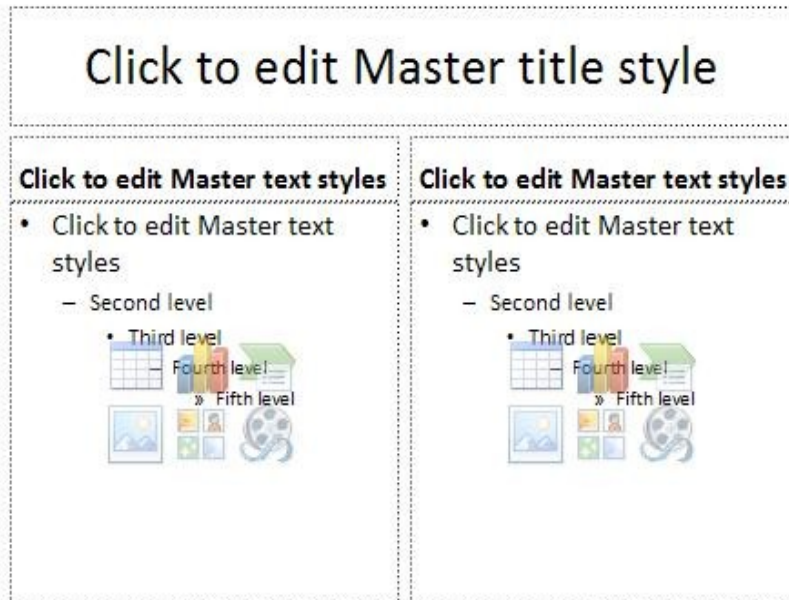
Click to edit Master title style

Click to edit Master text styles

• Click to edit Master text styles

– Second level

• Third level

– Fourth level

» Fifth level

Click to edit Master text styles

• Click to edit Master text styles

– Second level

• Third level

– Fourth level

» Fifth level